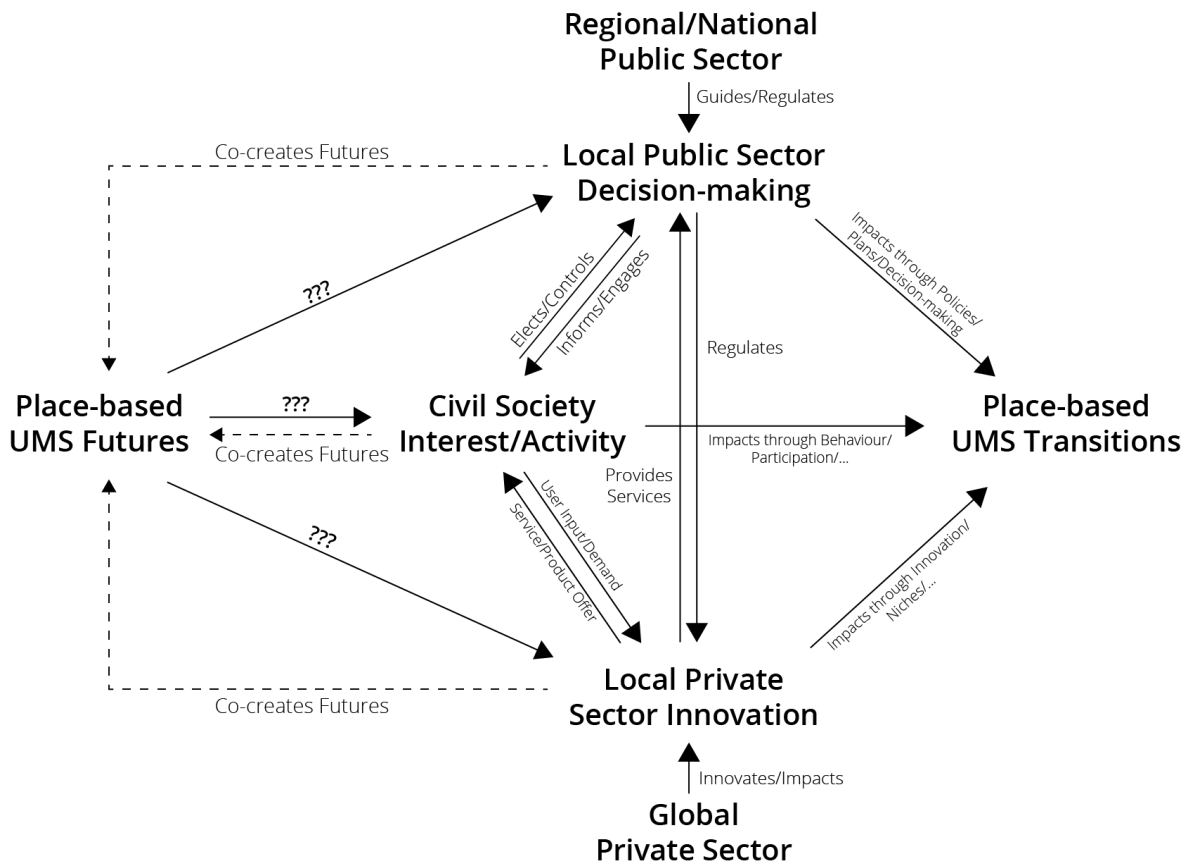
Regional/National Public Sector

Guides/Regulates

Co-creates Futures

Local Public Sector Decision-making

???

Elects/Controls

Informs/Engages

Regulates

Impacts through Policies/ Plans/Decision-making

Place-based UMS Futures

???

Co-creates Futures

Civil Society Interest/Activity

Impacts through Behaviour/ Participation/...

Place-based UMS Transitions

Provides Services

???

User Input/Demand

Service/Product Offer

Impacts through Innovation/ Niches/...

Co-creates Futures

Local Private Sector Innovation

Innovates/Impacts

Global Private Sector